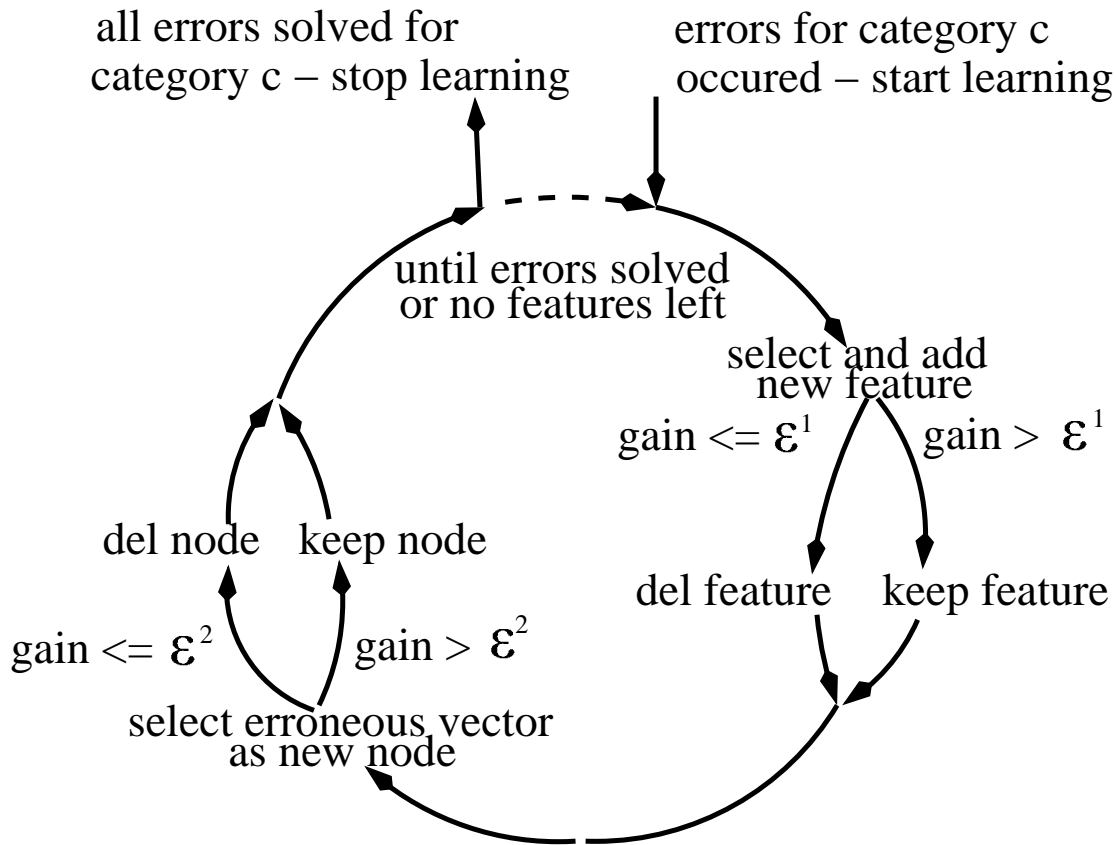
all errors solved for category c – stop learning

errors for category c occured – start learning

until errors solved or no features left

select and add new feature

gain <= $\varepsilon^1$

gain > $\varepsilon^1$

del feature

keep feature

del node

keep node

gain <= $\varepsilon^2$

gain > $\varepsilon^2$

select erroneous vector as new node